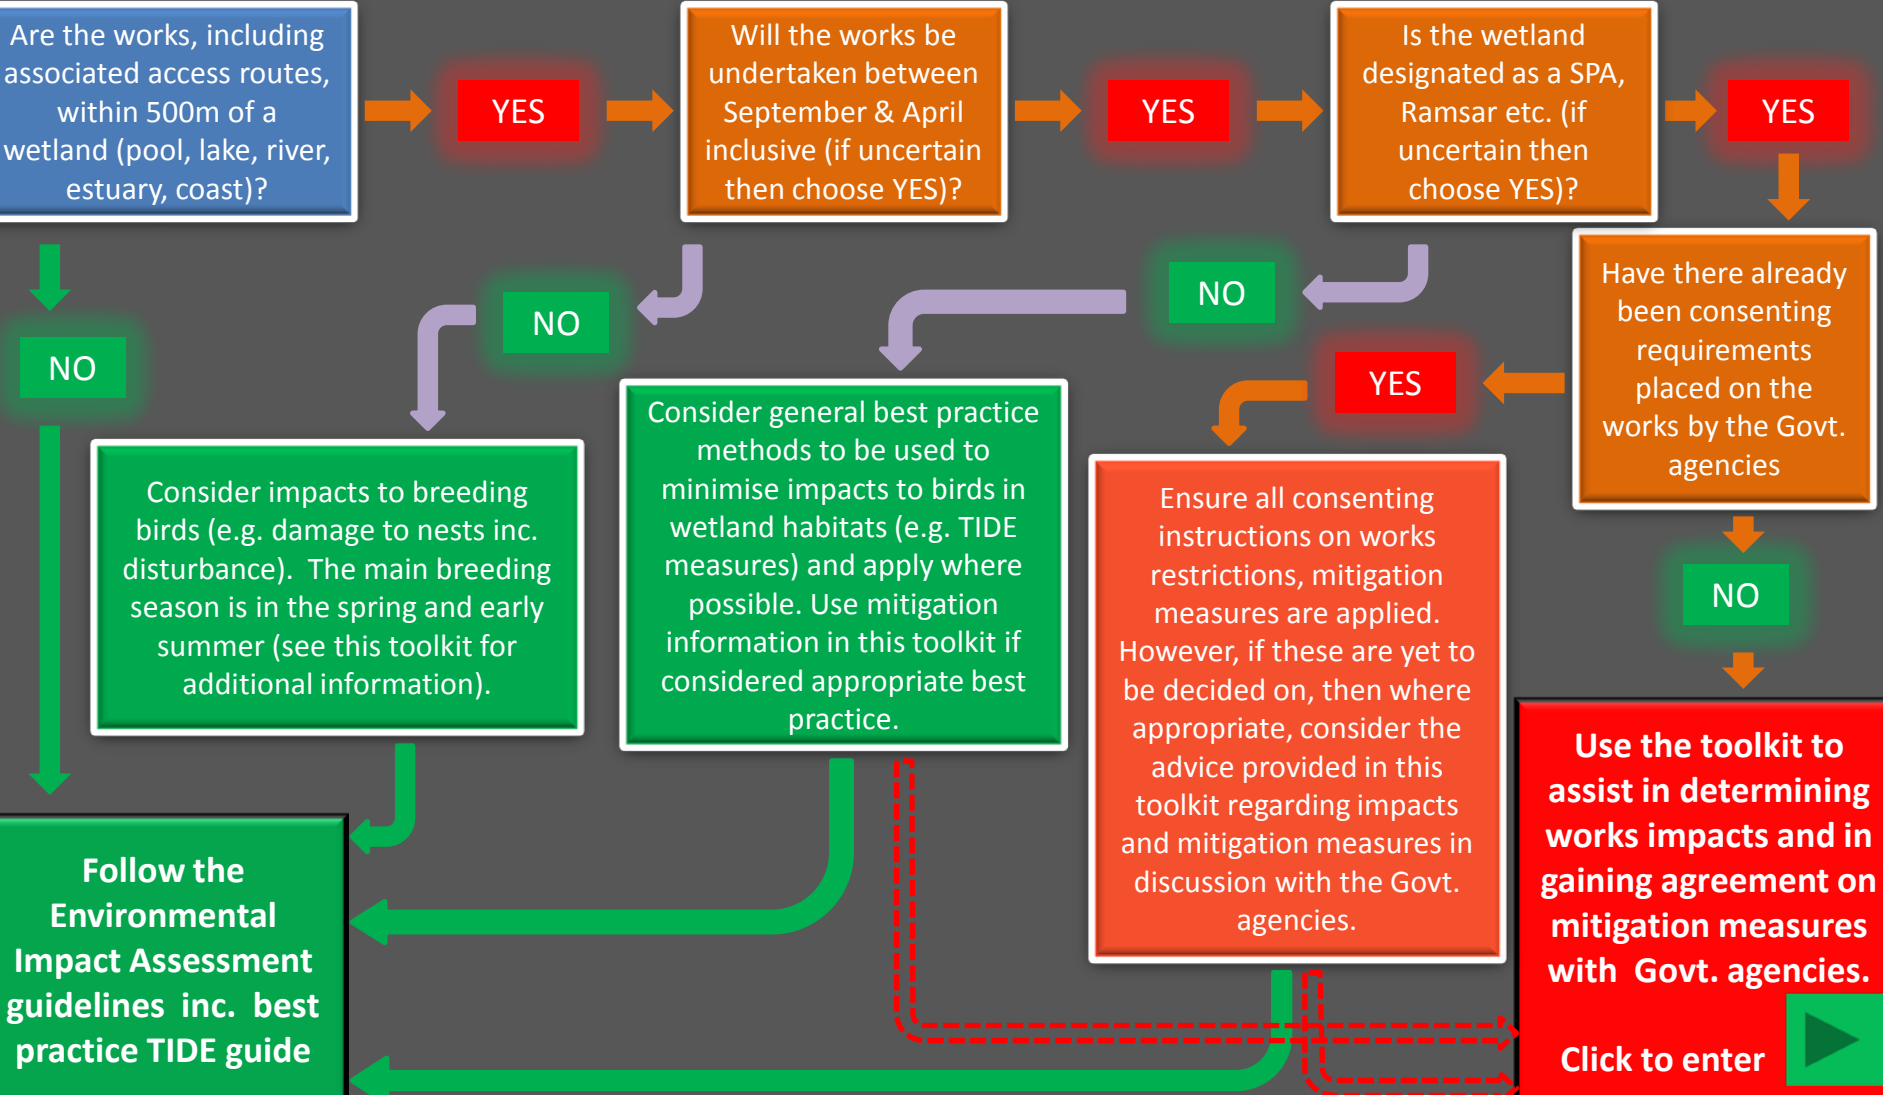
Are the works, including associated access routes, within 500m of a wetland (pool, lake, river, estuary, coast)?

YES

Will the works be undertaken between September & April inclusive (if uncertain then choose YES)?

YES

Is the wetland designated as a SPA, Ramsar etc. (if uncertain then choose YES)?

YES

NO

NO

NO

Have there already been consenting requirements placed on the works by the Govt. agencies

YES

Consider impacts to breeding birds (e.g. damage to nests inc. disturbance). The main breeding season is in the spring and early summer (see this toolkit for additional information).

Consider general best practice methods to be used to minimise impacts to birds in wetland habitats (e.g. TIDE measures) and apply where possible. Use mitigation information in this toolkit if considered appropriate best practice.

Ensure all consenting instructions on works restrictions, mitigation measures are applied. However, if these are yet to be decided on, then where appropriate, consider the advice provided in this toolkit regarding impacts and mitigation measures in discussion with the Govt. agencies.

NO

Use the toolkit to assist in determining works impacts and in gaining agreement on mitigation measures with Govt. agencies.

Click to enter

Follow the Environmental Impact Assessment guidelines inc. best practice TIDE guide